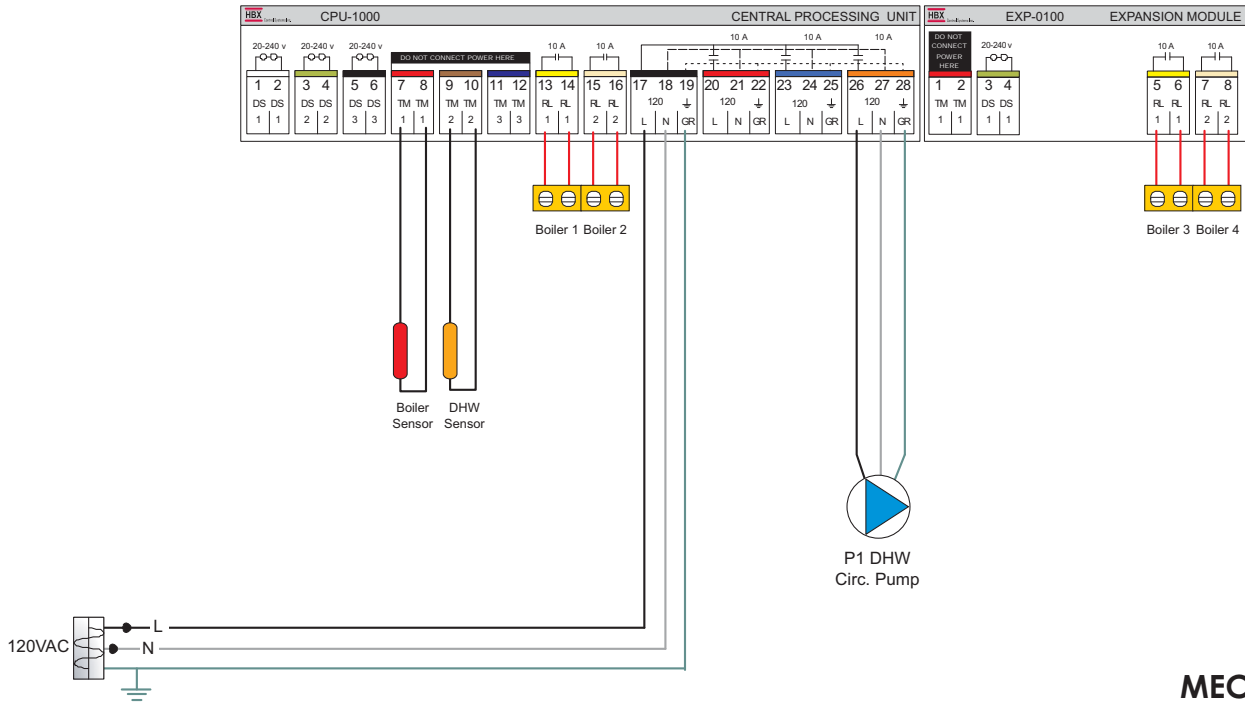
HBX CPU-1000 CENTRAL PROCESSING UNIT

20-240 v 20-240 v 20-240 v DO NOT CONNECT POWER HERE 10 A 10 A 10 A 10 A 10 A

1 2 DS DS 1 1
3 4 DS DS 2 2
5 6 DS DS 3 3
7 8 TM TM 1 1
9 10 TM TM 2 2
11 12 TM TM 3 3
13 14 RL RL 1 1
15 16 RL RL 2 2
17 18 19 120 L N GR
20 21 22 120 L N GR
23 24 25 120 L N GR
26 27 28 120 L N GR

HBX EXP-0100 EXPANSION MODULE

DO NOT CONNECT POWER HERE
20-240 v 10 A 10 A
1 2 TM TM 1 1
3 4 DS DS 1 1
5 6 RL RL 1 1
7 8 RL RL 2 2

Boiler 1 Boiler 2

Boiler 3 Boiler 4

Boiler Sensor DHW Sensor

P1 DHW Circ. Pump

120VAC L N

MEC